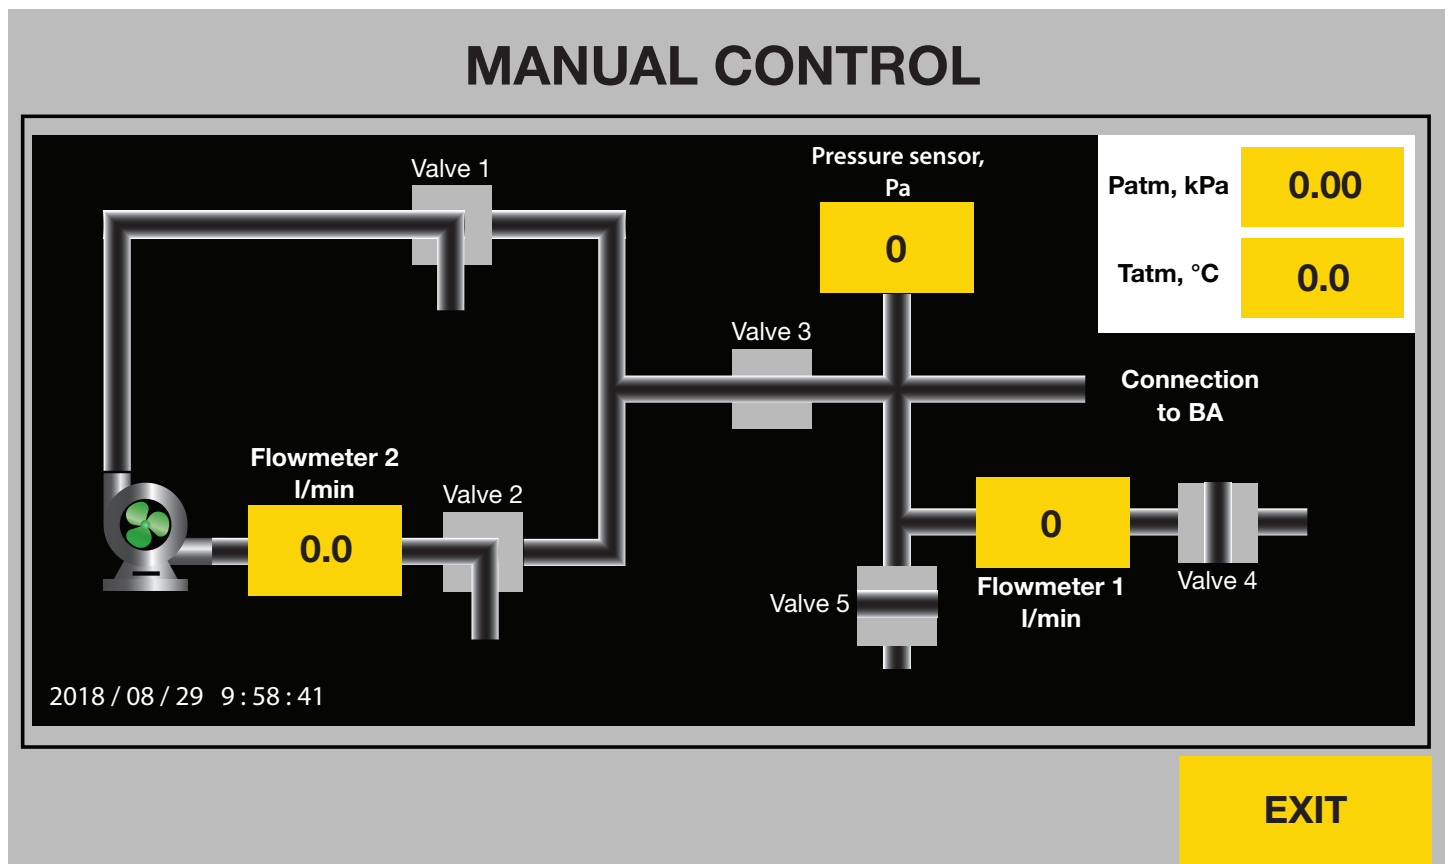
MANUAL CONTROL

Valve 1

Pressure sensor, Pa

0

Patm, kPa 0.00

Tatm, °C 0.0

Valve 3

Connection to BA

Flowmeter 2 l/min

0.0

Valve 2

0

Flowmeter 1 l/min

Valve 4

Valve 5

2018 / 08 / 29 9 : 58 : 41

EXIT